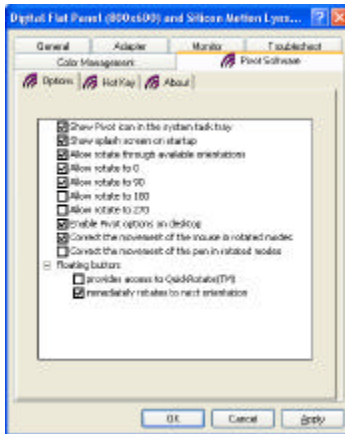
Digital Flat Panel (800x600) and Silicon Motion Lynx... ? X

General | Adapter | Monitor | Troubleshoot
Color Management | Pivot Software

Options | Hot Key | About

Show Pivot icon in the system task tray
Show splash screen on startup
Allow rotate through available orientations
Allow rotate to 0
Allow rotate to 90
Allow rotate to 180
Allow rotate to 270
Enable Pivot options on desktop
Correct the movement of the mouse in rotated modes
Correct the movement of the pen in rotated modes
Floating button
provides access to QuickRotate(TM)
immediately rotates to next orientation

OK | Cancel | Apply